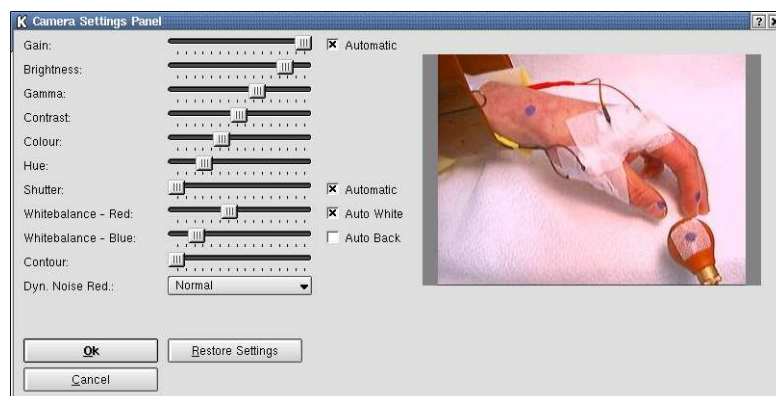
Camera Settings Panel

?

Gain:

Automatic

Brightness:

Gamma:

Contrast:

Colour:

Hue:

Shutter:

Automatic

Whitebalance - Red:

Auto White

Whitebalance - Blue:

Auto Back

Contour:

Dyn. Noise Red.:

Normal

Ok

Restore Settings

Cancel